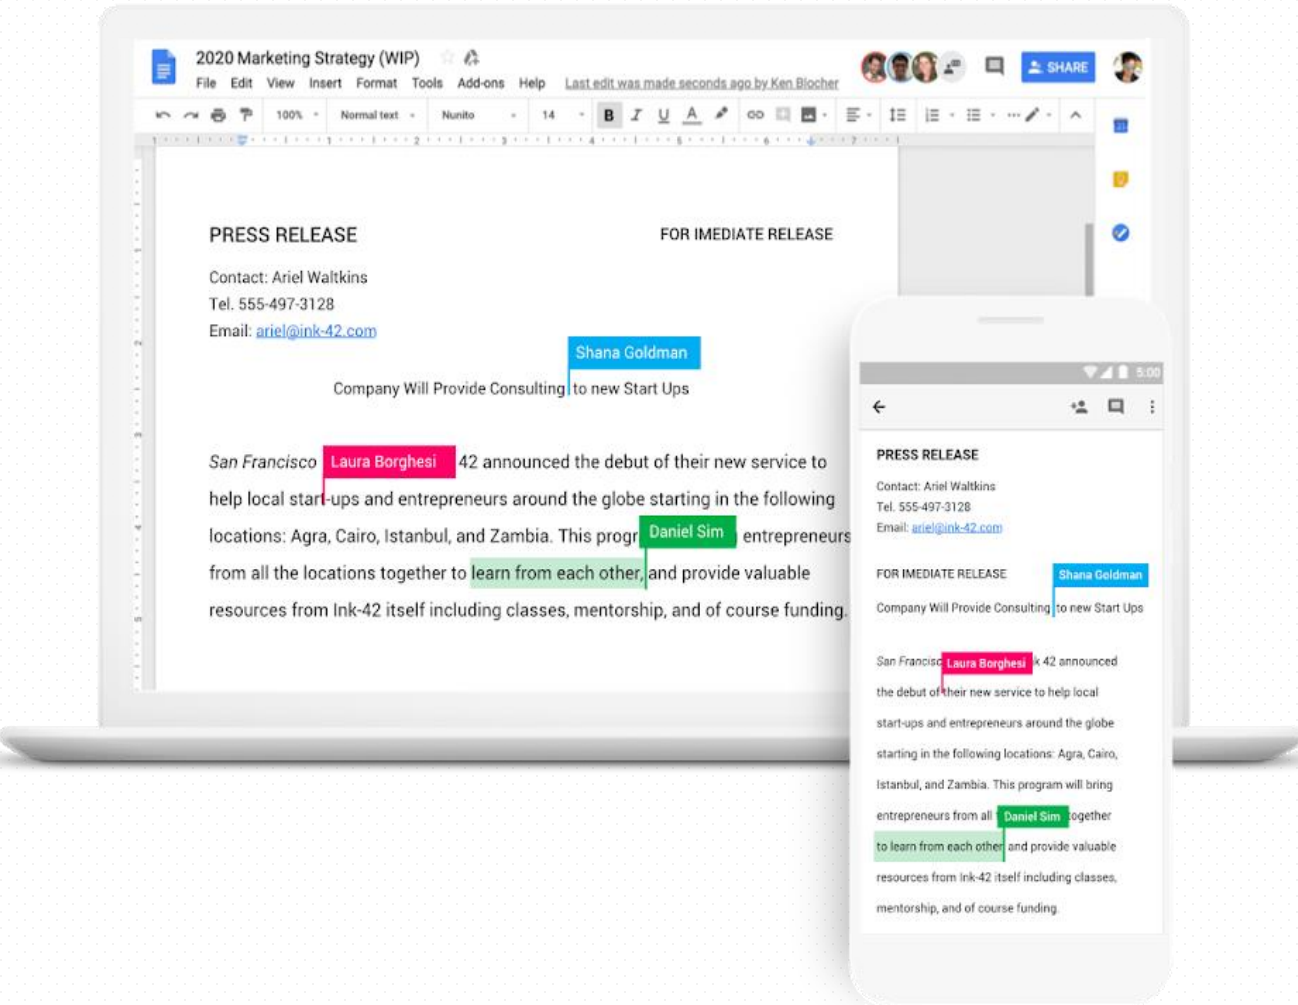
2020 Marketing Strategy (WIP)

File Edit View Insert Format Tools Add-ons Help Last edit was made seconds ago by Ken Blocher

SHARE

100% Normal text Nunito 14 B I U A

PRESS RELEASE

FOR IMEDIATE RELEASE

Contact: Ariel Waltkins
Tel. 555-497-3128
Email: ariel@ink-42.com

Shana Goldman

Company Will Provide Consulting to new Start Ups

San Francisco Laura Borghesi 42 announced the debut of their new service to help local start-ups and entrepreneurs around the globe starting in the following locations: Agra, Cairo, Istanbul, and Zambia. This progr Daniel Sim entrepreneurs from all the locations together to learn from each other, and provide valuable resources from Ink-42 itself including classes, mentorship, and of course funding.

5:00

PRESS RELEASE

Contact: Ariel Waltkins
Tel. 555-497-3128
Email: ariel@ink-42.com

FOR IMEDIATE RELEASE

Shana Goldman

Company Will Provide Consulting to new Start Ups

San Francisc Laura Borghesi k 42 announced the debut of their new service to help local start-ups and entrepreneurs around the globe starting in the following locations: Agra, Cairo, Istanbul, and Zambia. This program will bring entrepreneurs from all Daniel Sim together to learn from each other and provide valuable resources from Ink-42 itself including classes, mentorship, and of course funding.